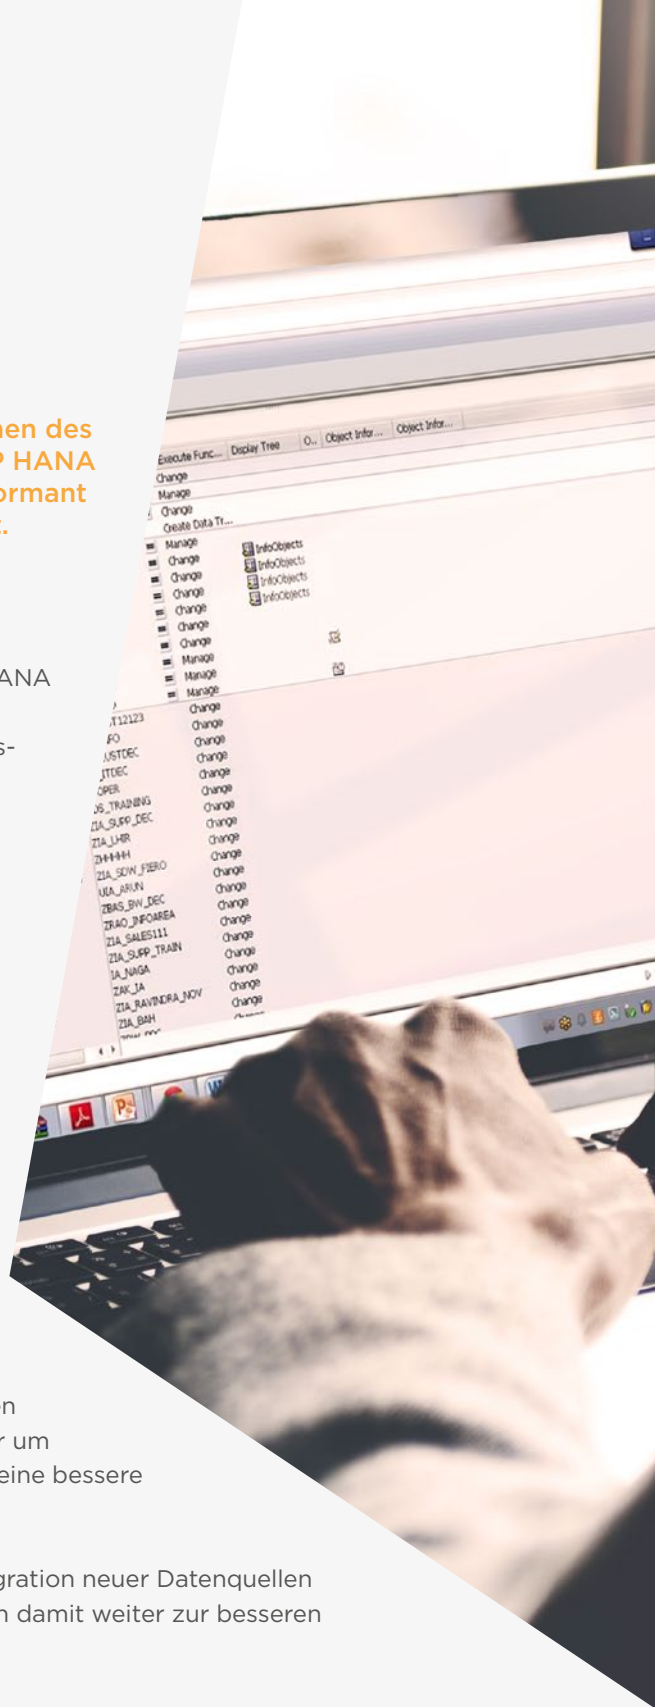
hen des
P HANA
ormant
t.

ANA

s-

Execute Func... Display Tree O... Object Infor... Object Infor...
Change
Manage
Change
Create Data Tr...
Manage
Change
Change
Change
Change
Change
Change
Manage
Manage
Change
Change
Change
Change
Change
Change
Change
Change
Change
Change
Change
Change
Change
Change
Change
Change
Change
Change
InfoObjects
InfoObjects
InfoObjects
InfoObjects
T12123
FO
USTDEC
TDEC
OPER
S_TRAINING
ZIA_SUPP_DEC
ZIA_LHR
ZHHHH
ZIA_SDW_FIERO
UIA_ARUN
ZBAS_BW_DEC
ZRAO_INFOAREA
ZIA_SALES111
ZIA_SUPP_TRAIN
IA_NAGA
ZAK_IA
ZIA_RAVINDRA_NOV
ZIA_BAH

en
r um
eine bessere

gration neuer Datenquellen
n damit weiter zur besseren